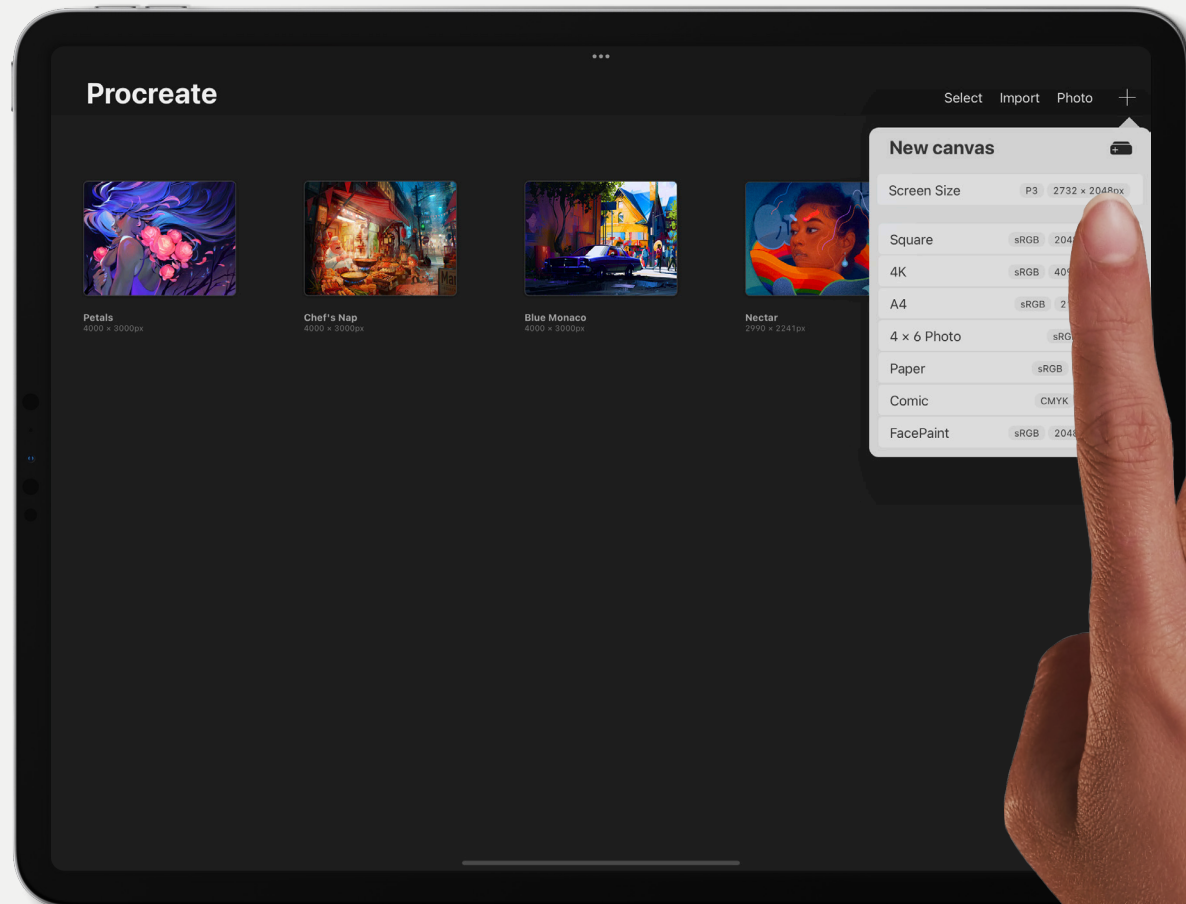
Procreate

Select Import Photo +

New canvas

Screen Size P3 2732 × 2048px

Square sRGB 204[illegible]

4K sRGB 409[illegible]

A4 sRGB 2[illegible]

4 × 6 Photo sRG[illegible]

Paper sRGB

Comic CMYK

FacePaint sRGB 2048

Petals
4000 × 3000px

Chef's Nap
4000 × 3000px

Blue Monaco
4000 × 3000px

Nectar
2990 × 2241px